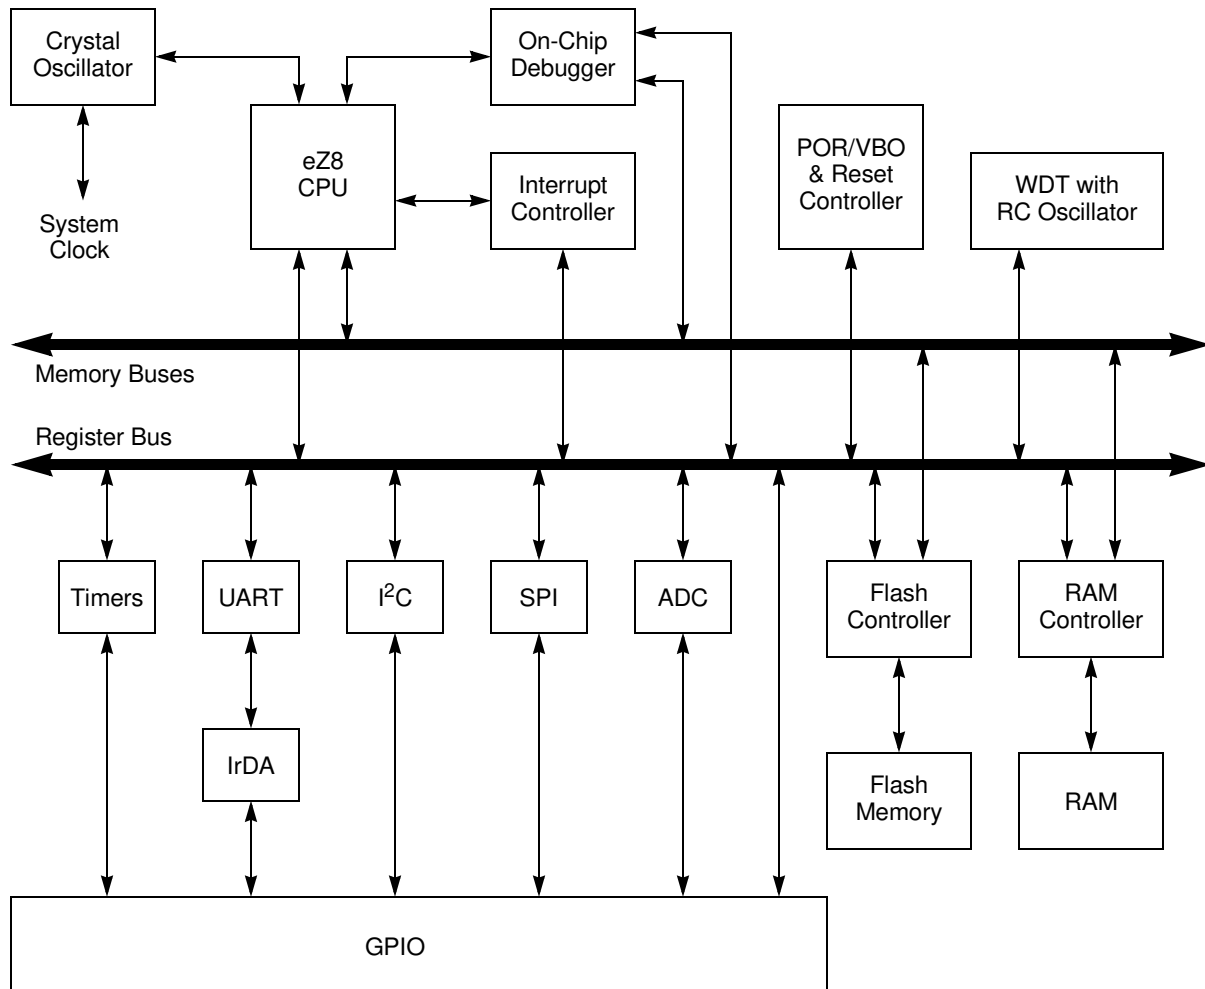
Crystal Oscillator

On-Chip Debugger

eZ8 CPU

Interrupt Controller

POR/VBO & Reset Controller

WDT with RC Oscillator

System Clock

Memory Buses

Register Bus

Timers

UART

I$^2$C

SPI

ADC

Flash Controller

RAM Controller

IrDA

Flash Memory

RAM

GPIO